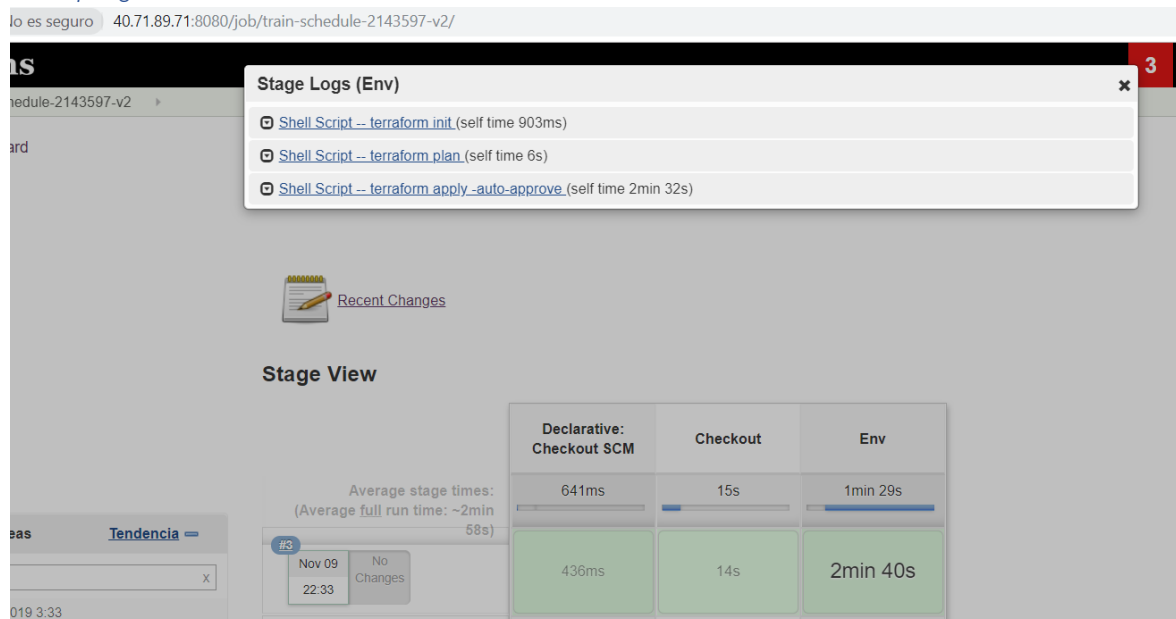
lo es seguro 40.71.89.71:8080/job/train-schedule-2143597-v2/

ns

3

nedule-2143597-v2

ard

Stage Logs (Env)

×

Shell Script -- terraform init (self time 903ms)

Shell Script -- terraform plan (self time 6s)

Shell Script -- terraform apply -auto-approve (self time 2min 32s)

Recent Changes

Stage View

| | Declarative: Checkout SCM | Checkout | Env |
|---|---|---|---|
| Average stage times: (Average full run time: ~2min 58s) | 641ms | 15s | 1min 29s |
| #3 Nov 09 22:33 No Changes | 436ms | 14s | 2min 40s |

eas

Tendencia

x

019 3:33